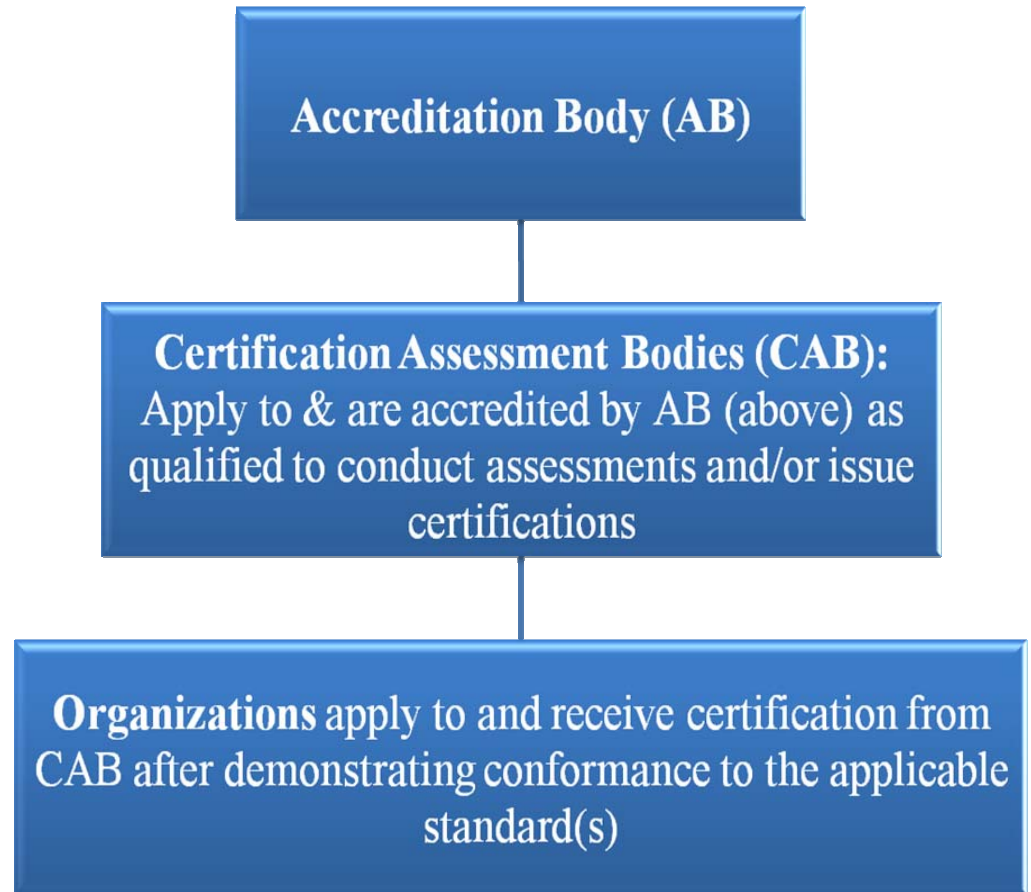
Accreditation Body (AB)

Certification Assessment Bodies (CAB): Apply to & are accredited by AB (above) as qualified to conduct assessments and/or issue certifications

Organizations apply to and receive certification from CAB after demonstrating conformance to the applicable standard(s)